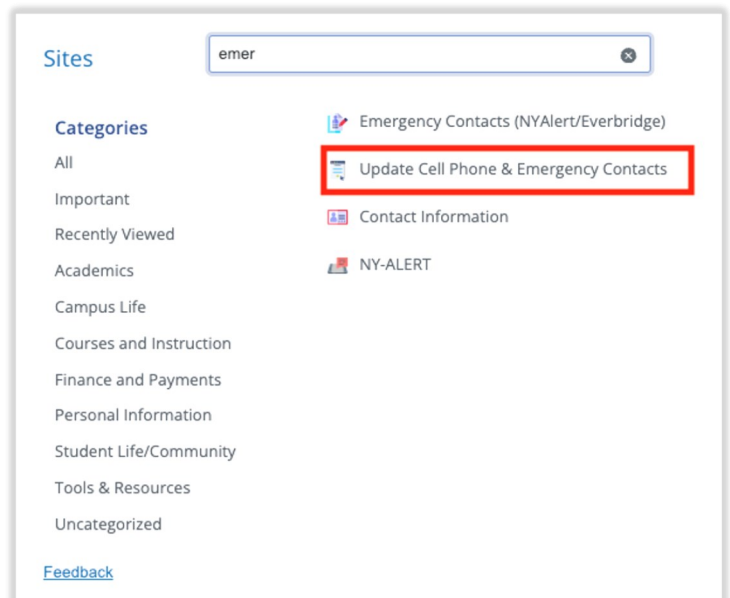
Sites

emer

Categories

All

Important

Recently Viewed

Academics

Campus Life

Courses and Instruction

Finance and Payments

Personal Information

Student Life/Community

Tools & Resources

Uncategorized

Emergency Contacts (NYAlert/Everbridge)

Update Cell Phone & Emergency Contacts

Contact Information

NY-ALERT

Feedback